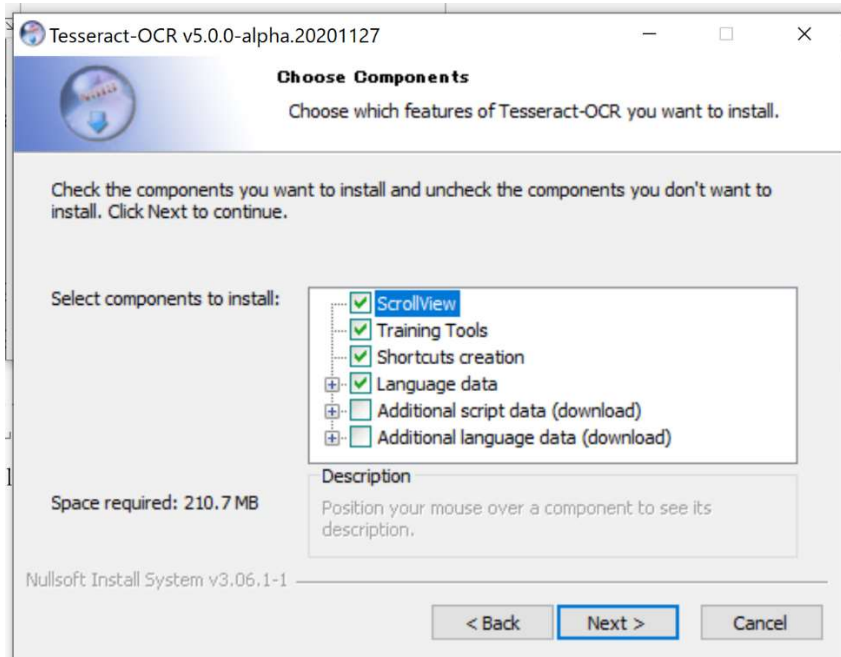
Tesseract-OCR v5.0.0-alpha.20201127

Choose Components

Choose which features of Tesseract-OCR you want to install.

Check the components you want to install and uncheck the components you don't want to install. Click Next to continue.

Select components to install:

ScrollView
Training Tools
Shortcuts creation
Language data
Additional script data (download)
Additional language data (download)

Description

Position your mouse over a component to see its description.

Space required: 210.7 MB

Nullsoft Install System v3.06.1-1

< Back

Next >

Cancel